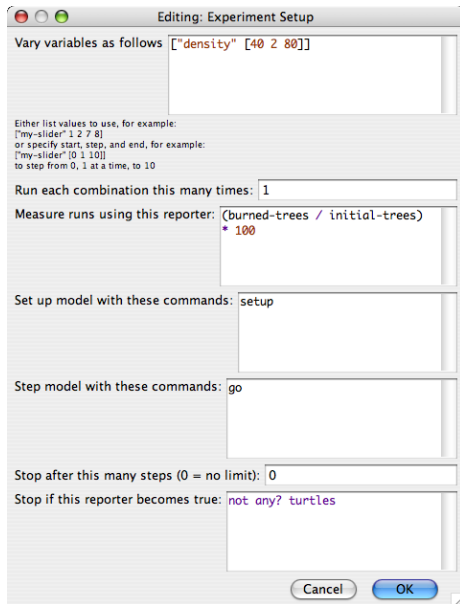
Editing: Experiment Setup

Vary variables as follows ["density" [40 2 80]]

Either list values to use, for example:
["my-slider" 1 2 7 8]
or specify start, step, and end, for example:
["my-slider" [0 1 10]]
to step from 0, 1 at a time, to 10

Run each combination this many times: 1

Measure runs using this reporter: (burned-trees / initial-trees) * 100

Set up model with these commands: setup

Step model with these commands: go

Stop after this many steps (0 = no limit): 0

Stop if this reporter becomes true: not any? turtles

Cancel OK